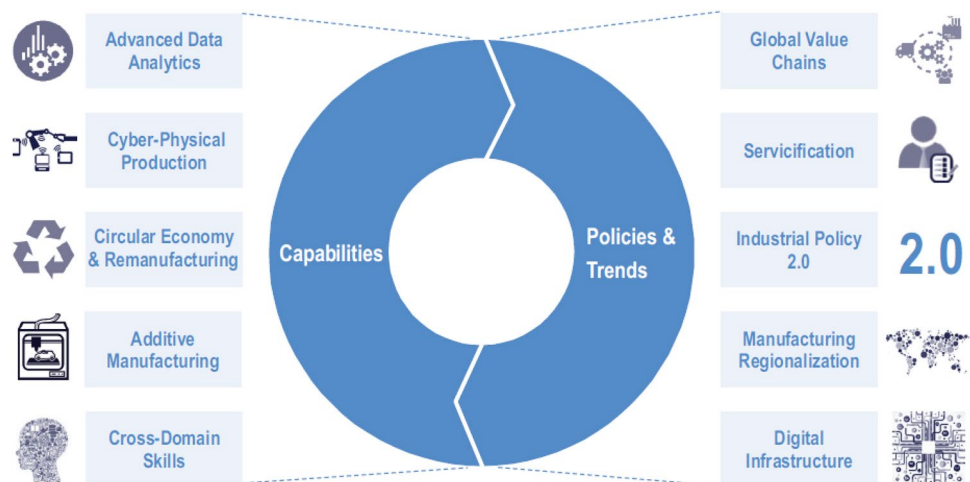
Advanced Data Analytics

Cyber-Physical Production

Circular Economy & Remanufacturing

Additive Manufacturing

Cross-Domain Skills

Capabilities

Policies & Trends

Global Value Chains

Servicification

Industrial Policy 2.0

2.0

Manufacturing Regionalization

Digital Infrastructure